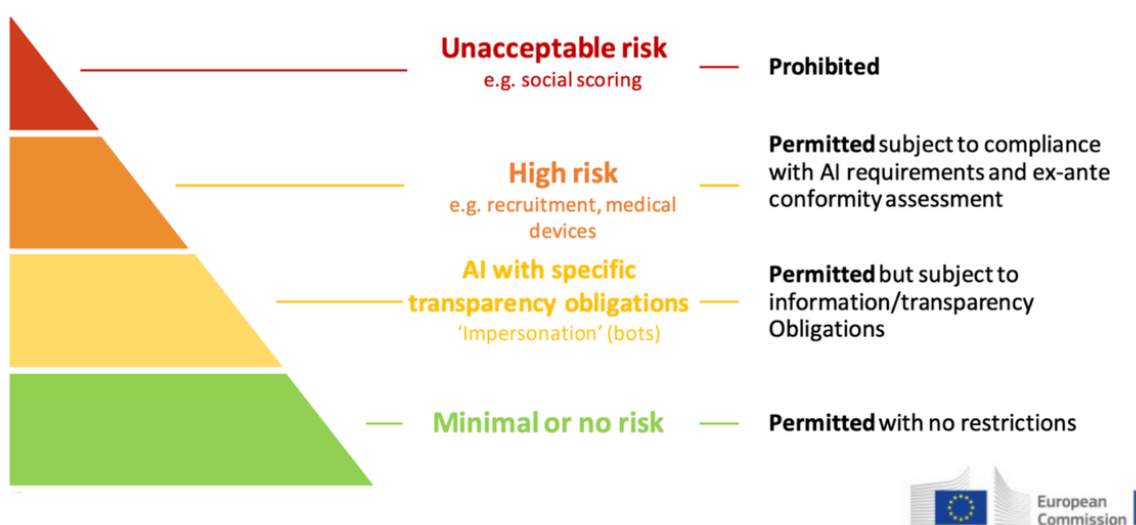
Unacceptable risk
e.g. social scoring

Prohibited

High risk
e.g. recruitment, medical devices

Permitted subject to compliance with AI requirements and ex-ante conformity assessment

AI with specific transparency obligations
'Impersonation' (bots)

Permitted but subject to information/transparency Obligations

Minimal or no risk

Permitted with no restrictions

European Commission